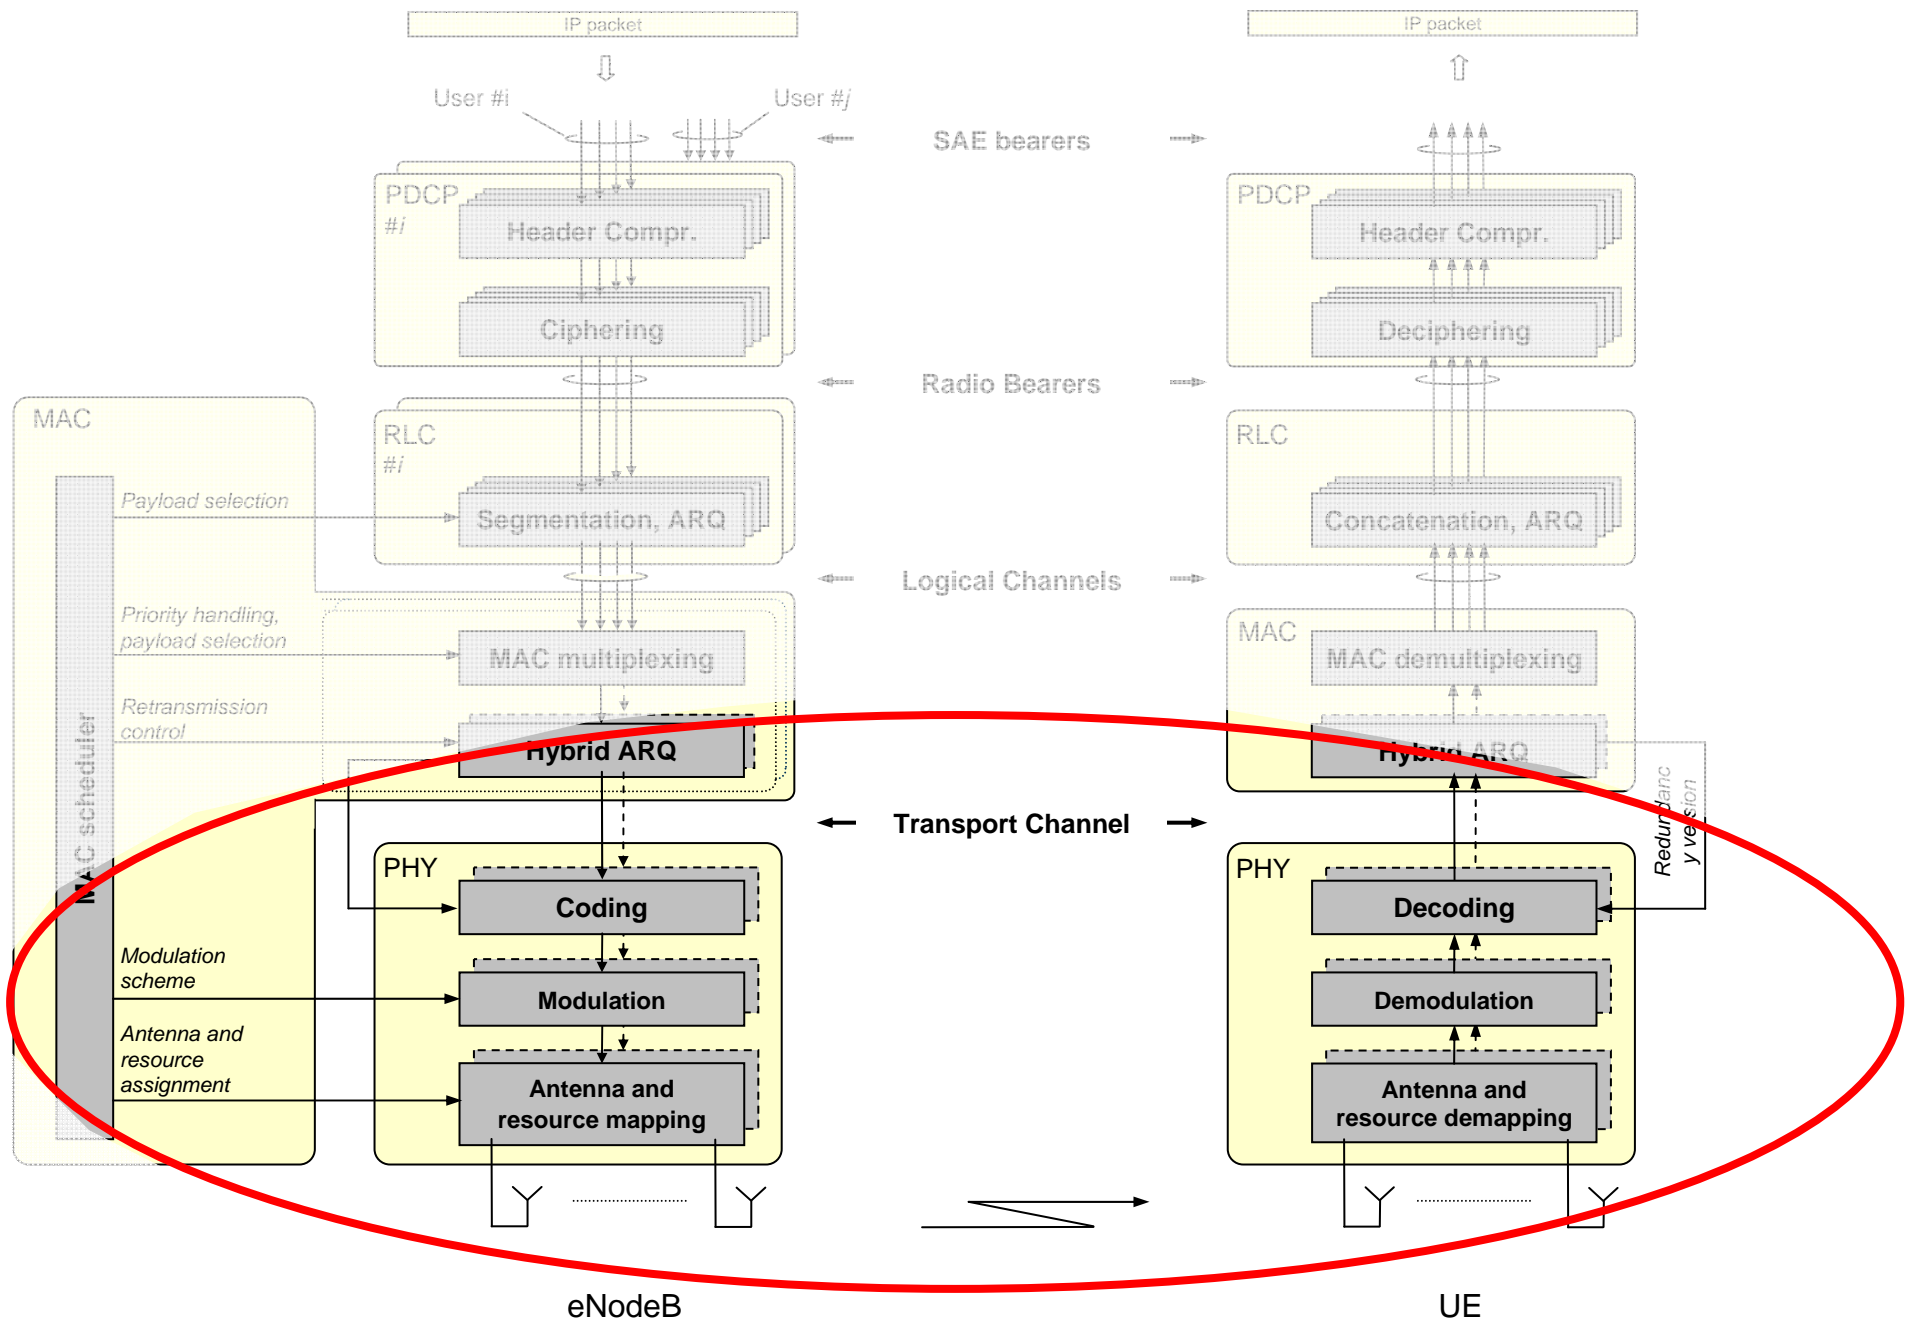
IP packet

IP packet

User #i

User #j

SAE bearers

PDCP #i

Header Compr.

Ciphering

PDCP

Header Compr.

Deciphering

Radio Bearers

MAC

RLC #i

Payload selection

Segmentation, ARQ

RLC

Concatenation, ARQ

Logical Channels

Priority handling, payload selection

MAC multiplexing

MAC

MAC demultiplexing

Retransmission control

Hybrid ARQ

Hybrid ARQ

MAC scheduler

Transport Channel

Redundancy version

PHY

Coding

Modulation scheme

Modulation

Antenna and resource assignment

Antenna and resource mapping

PHY

Decoding

Demodulation

Antenna and resource demapping

eNodeB

UE